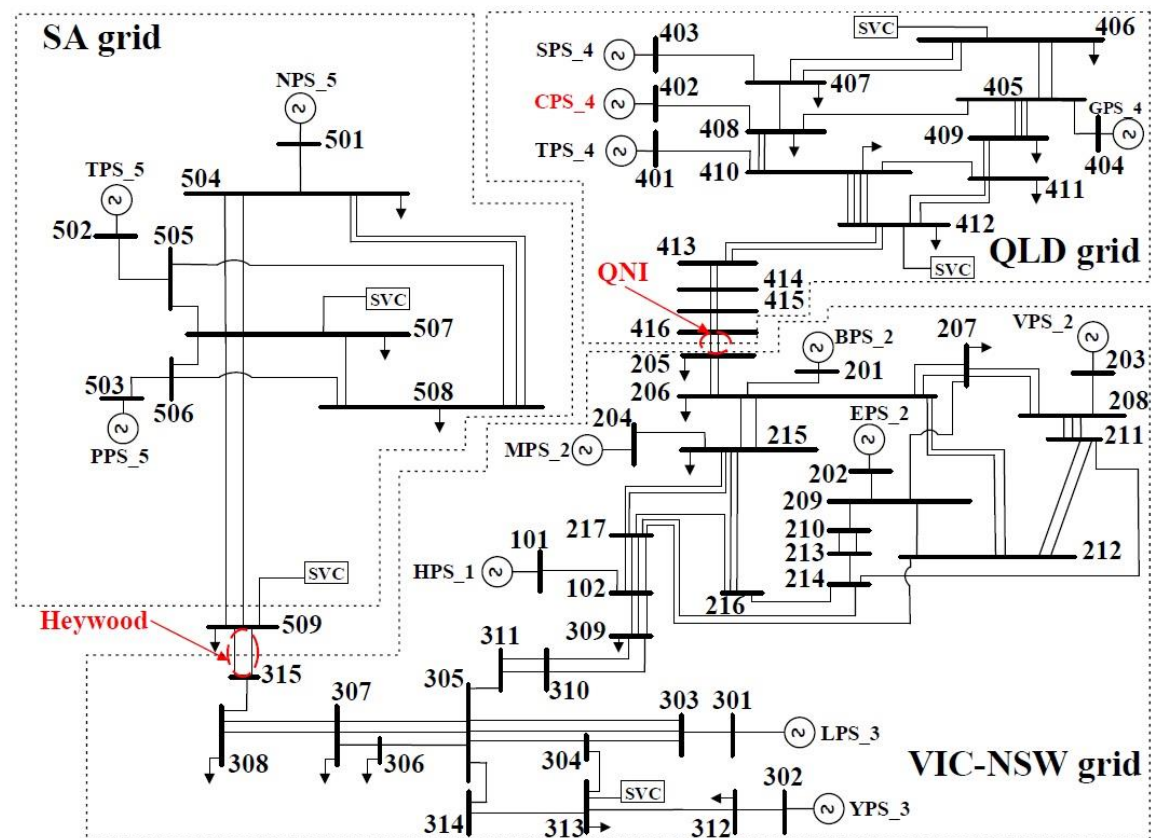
SA grid

NPS_5
501
TPS_5
504
502
505
SVC
507
503
506
508
PPS_5

SVC
406
SPS_4
403
407
CPS_4
402
405
GPS_4
408
409
TPS_4
401
410
404
411
412
QLD grid
SVC
413
414
415
QNI
416
BPS_2
207
VPS_2
205
201
203
206
208
204
EPS_2
MPS_2
215
211
202
209
217
210
101
213
212
HPS_1
102
214
216
SVC
309
Heywood
509
315
311
310
305
307
303
301
LPS_3
308
306
304
302
VIC-NSW grid
SVC
YPS_3
314
313
312